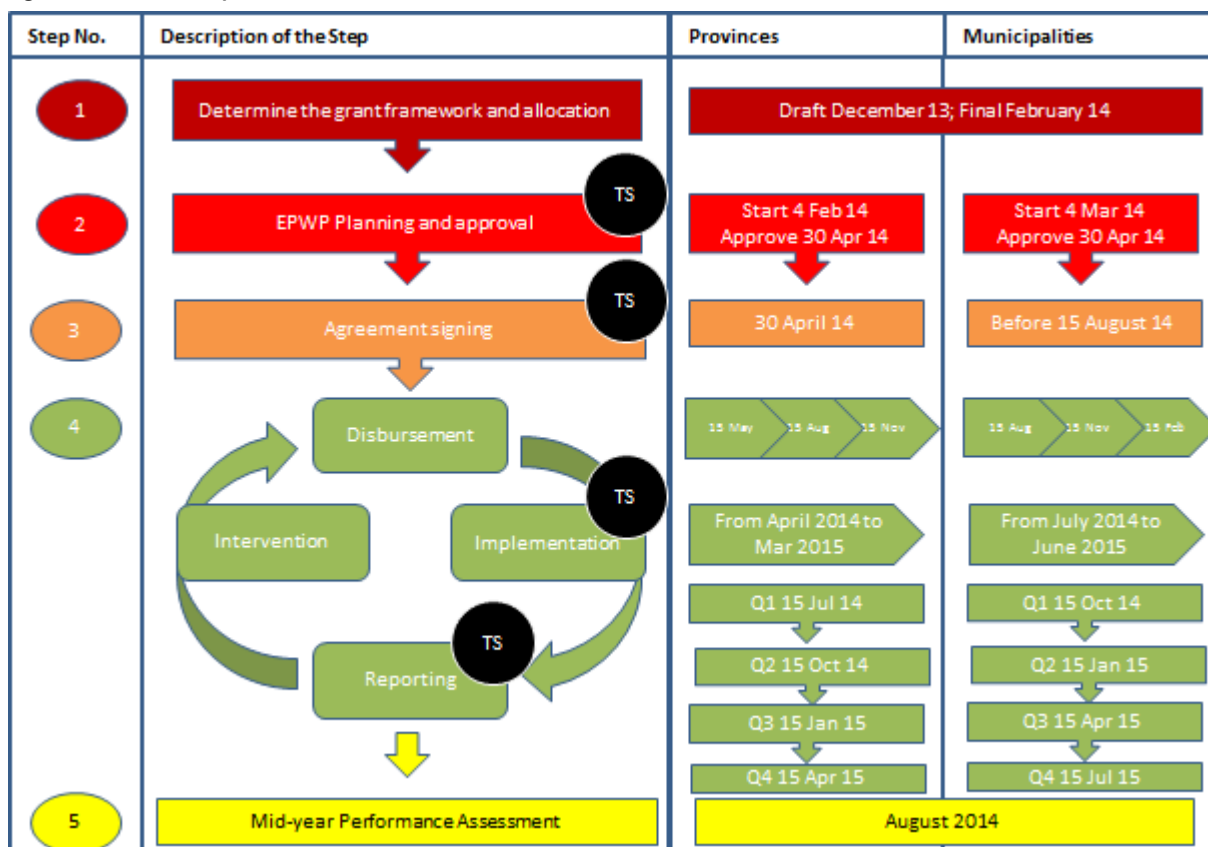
| Step No. | Description of the Step | Provinces | Municipalities |
|---|---|---|---|
| 1 | Determine the grant framework and allocation | Draft December 13; Final February 14 | |
| 2 | EPWP Planning and approval TS | Start 4 Feb 14 Approve 30 Apr 14 | Start 4 Mar 14 Approve 30 Apr 14 |
| 3 | Agreement signing TS | 30 April 14 | Before 15 August 14 |
| 4 | Disbursement | 15 May 15 Aug 15 Nov | 15 Aug 15 Nov 15 Feb |
| | Intervention Implementation TS | From April 2014 to Mar 2015 | From July 2014 to June 2015 |
| | Reporting TS | Q1 15 Jul 14 Q2 15 Oct 14 Q3 15 Jan 15 Q4 15 Apr 15 | Q1 15 Oct 14 Q2 15 Jan 15 Q3 15 Apr 15 Q4 15 Jul 15 |
| 5 | Mid-year Performance Assessment | August 2014 | |